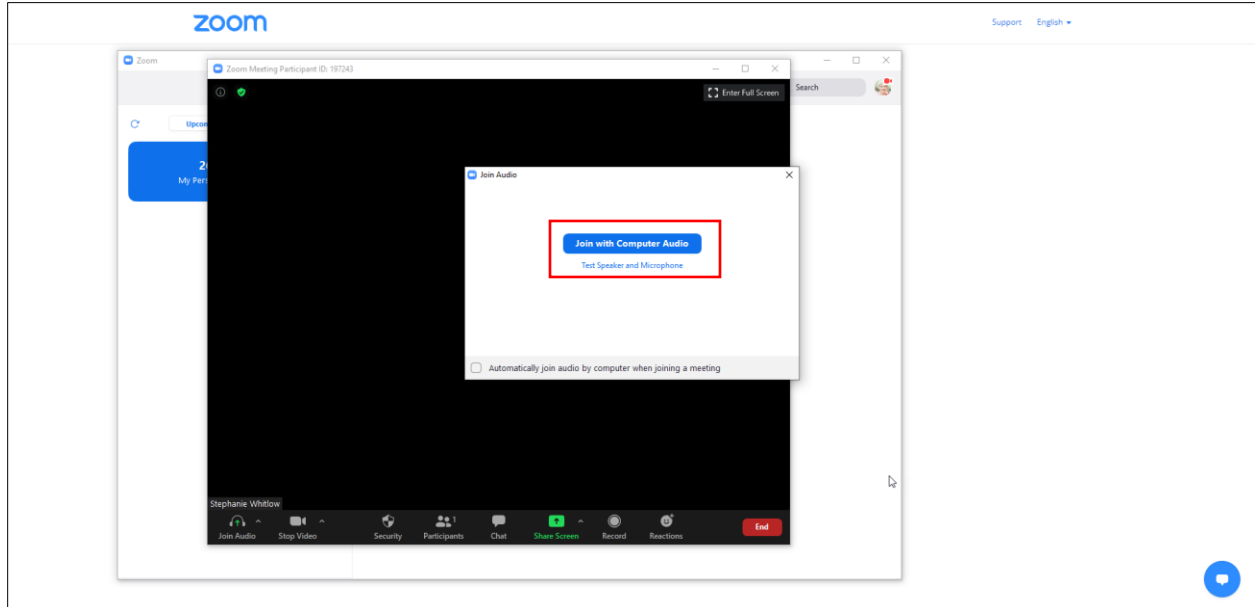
zoom

Support English

Zoom

Upcom

2(
My Pers

Search

Zoom Meeting Participant ID: 197243

Enter Full Screen

Join Audio

Join with Computer Audio

Test Speaker and Microphone

Automatically join audio by computer when joining a meeting

Stephanie Whitlow

Join Audio Stop Video Security Participants 1 Chat Share Screen Record Reactions End